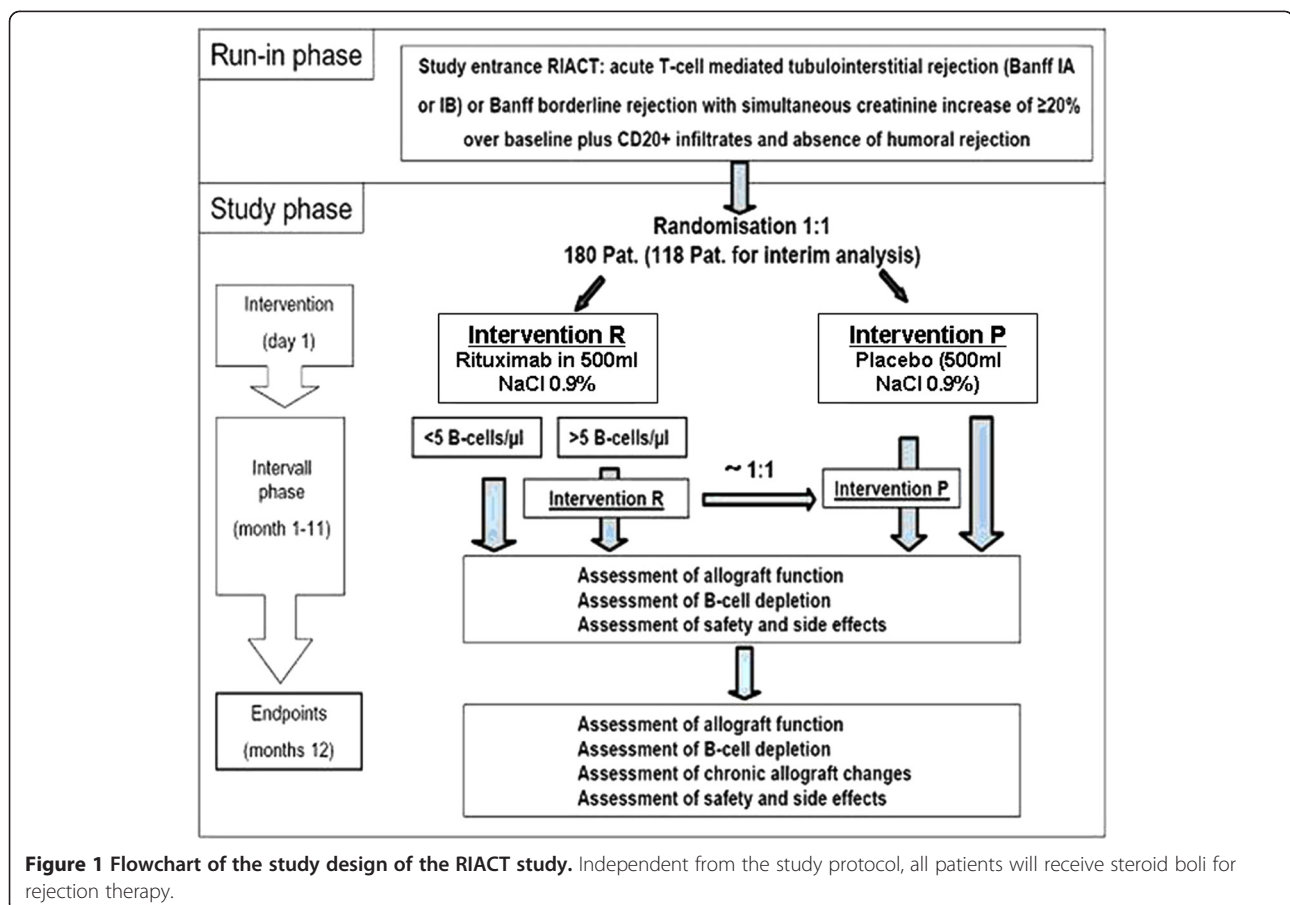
Run-in phase

Study entrance RIACT: acute T-cell mediated tubulointerstitial rejection (Banff IA or IB) or Banff borderline rejection with simultaneous creatinine increase of ≥20% over baseline plus CD20+ infiltrates and absence of humoral rejection

Study phase

Randomisation 1:1
180 Pat. (118 Pat. for interim analysis)

Intervention

(day 1)

Intervall phase

(month 1-11)

Endpoints

(months 12)

Intervention R
Rituximab in 500ml NaCl 0.9%

Intervention P
Placebo (500ml NaCl 0.9%)

<5 B-cells/µl

>5 B-cells/µl

Intervention R

~ 1:1

Intervention P

Assessment of allograft function
Assessment of B-cell depletion
Assessment of safety and side effects

Assessment of allograft function
Assessment of B-cell depletion
Assessment of chronic allograft changes
Assessment of safety and side effects

**Figure 1 Flowchart of the study design of the RIACT study.** Independent from the study protocol, all patients will receive steroid boli for rejection therapy.